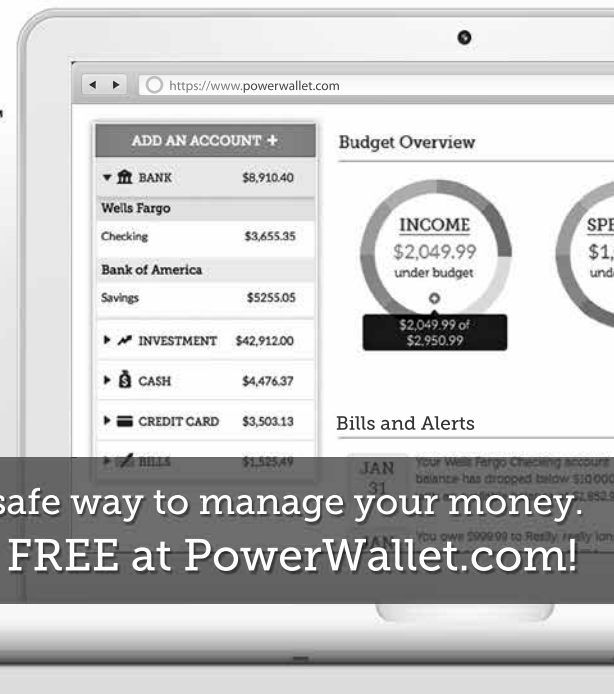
https://www.powerwallet.com

ADD AN ACCOUNT +

BANK $8,910.40

Wells Fargo

Checking $3,655.35

Bank of America

Savings $5255.05

INVESTMENT $42,912.00

CASH $4,476.37

CREDIT CARD $3,503.13

BILLS $1,525.49

Budget Overview

INCOME
$2,049.99
under budget

$2,049.99 of $2,950.99

SPE
$1,
und

Bills and Alerts

JAN 31

Your Wells Fargo Checking account balance has dropped below $10,000 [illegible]

You owe $999.99 to Really, really lon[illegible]

safe way to manage your money.
FREE at PowerWallet.com!